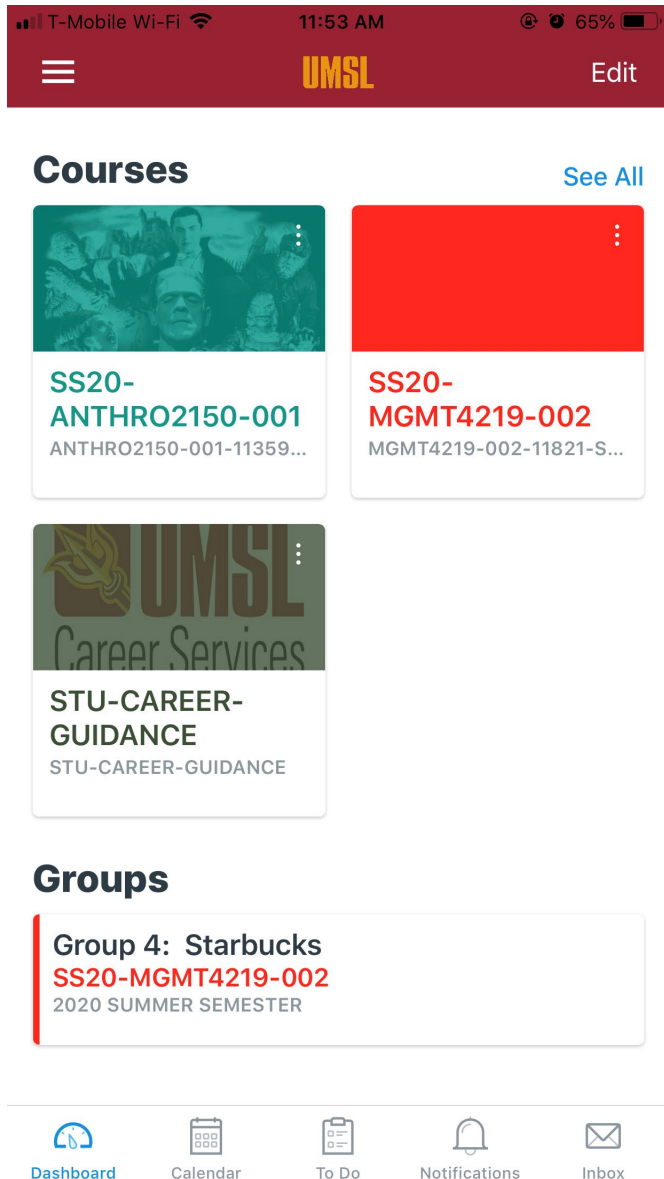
T-Mobile Wi-Fi 11:53 AM 65%

UMSL

Edit

Courses

See All

SS20-ANTHRO2150-001
ANTHRO2150-001-11359...

SS20-MGMT4219-002
MGMT4219-002-11821-S...

UMSL
Career Services

STU-CAREER-GUIDANCE
STU-CAREER-GUIDANCE

Groups

Group 4: Starbucks
SS20-MGMT4219-002
2020 SUMMER SEMESTER

Dashboard
Calendar
To Do
Notifications
Inbox